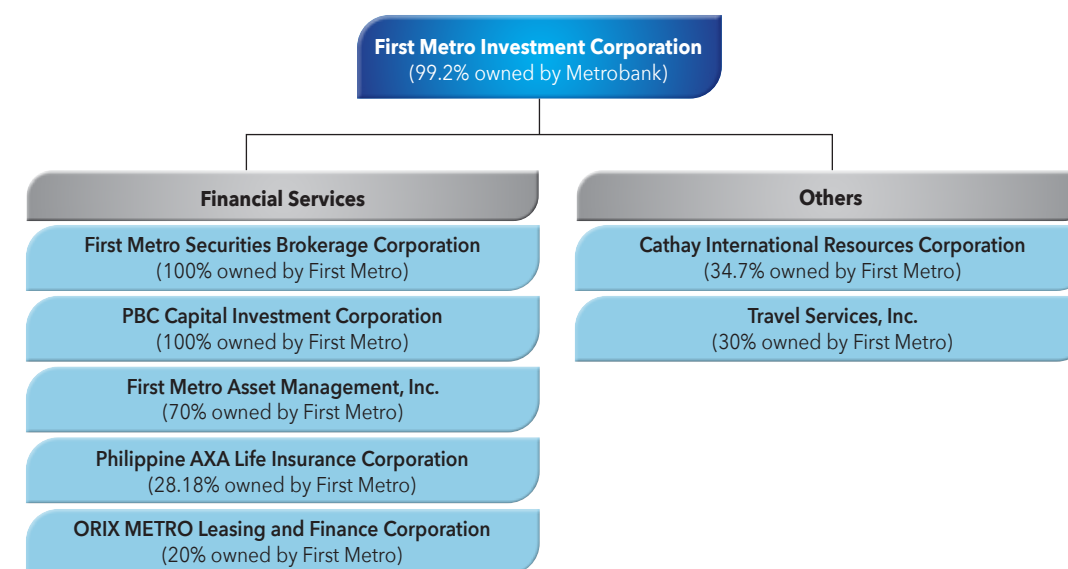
First Metro Investment Corporation
(99.2% owned by Metrobank)

Financial Services

First Metro Securities Brokerage Corporation
(100% owned by First Metro)

PBC Capital Investment Corporation
(100% owned by First Metro)

First Metro Asset Management, Inc.
(70% owned by First Metro)

Philippine AXA Life Insurance Corporation
(28.18% owned by First Metro)

ORIX METRO Leasing and Finance Corporation
(20% owned by First Metro)

Others

Cathay International Resources Corporation
(34.7% owned by First Metro)

Travel Services, Inc.
(30% owned by First Metro)